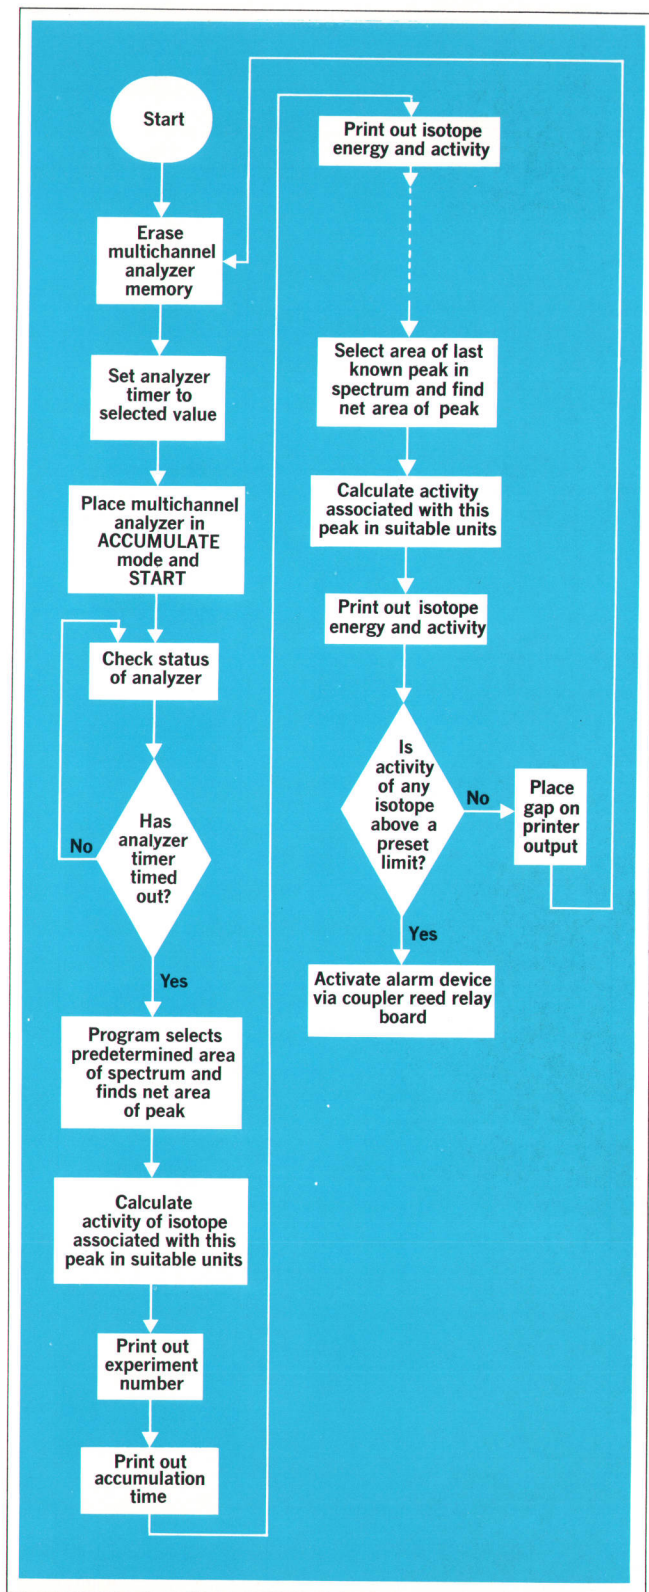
Start

Erase multichannel analyzer memory

Set analyzer timer to selected value

Place multichannel analyzer in ACCUMULATE mode and START

Check status of analyzer

Has analyzer timer timed out?

No

Yes

Program selects predetermined area of spectrum and finds net area of peak

Calculate activity of isotope associated with this peak in suitable units

Print out experiment number

Print out accumulation time

Print out isotope energy and activity

Select area of last known peak in spectrum and find net area of peak

Calculate activity associated with this peak in suitable units

Print out isotope energy and activity

Is activity of any isotope above a preset limit?

No

Place gap on printer output

Yes

Activate alarm device via coupler reed relay board